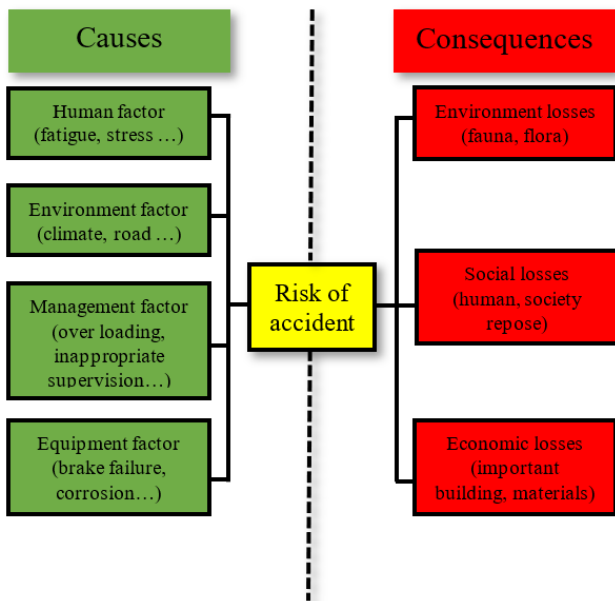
Causes

Human factor (fatigue, stress …)

Environment factor (climate, road …)

Management factor (over loading, inappropriate supervision…)

Equipment factor (brake failure, corrosion…)

Risk of accident

Consequences

Environment losses (fauna, flora)

Social losses (human, society repose)

Economic losses (important building, materials)